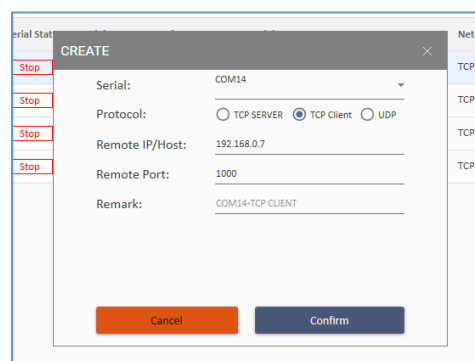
erial Stat

Net

Stop

TCP

Stop

TCP

Stop

TCP

Stop

TCP

CREATE

×

Serial: COM14

Protocol: TCP SERVER TCP Client UDP

Remote IP/Host: 192.168.0.7

Remote Port: 1000

Remark: COM14-TCP CLIENT

Cancel

Confirm